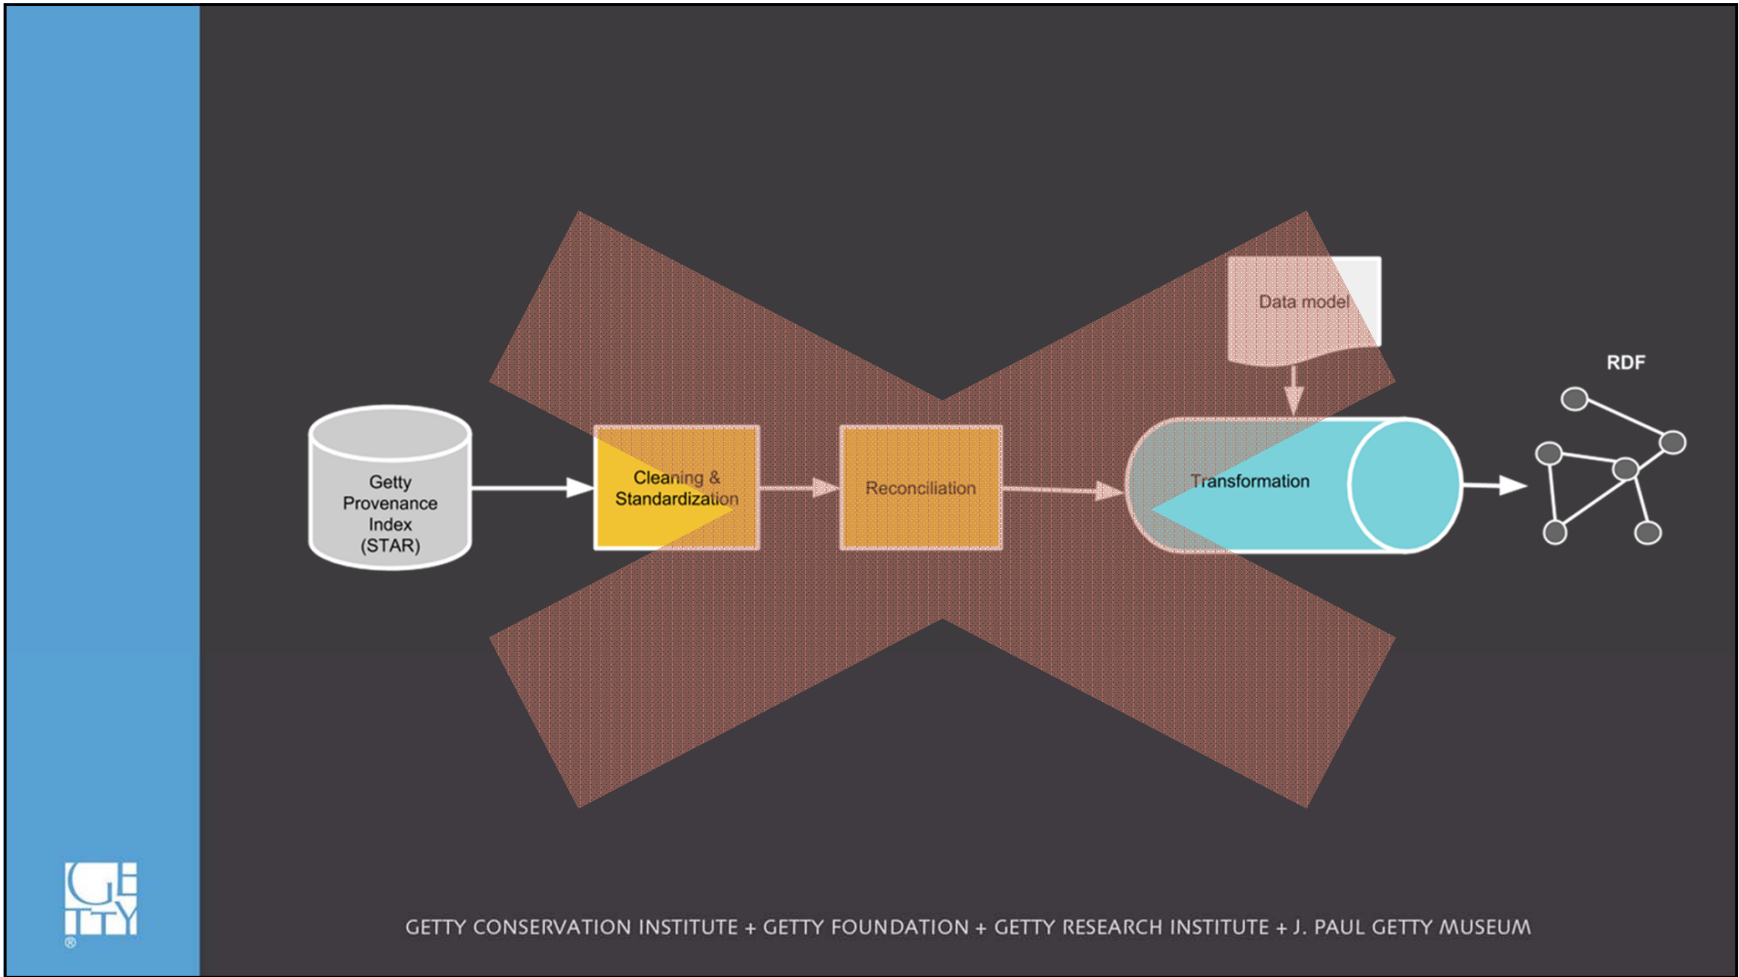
Data model

RDF

Getty Provenance Index (STAR)

Cleaning & Standardization

Reconciliation

Transformation

GETTY

GETTY CONSERVATION INSTITUTE + GETTY FOUNDATION + GETTY RESEARCH INSTITUTE + J. PAUL GETTY MUSEUM